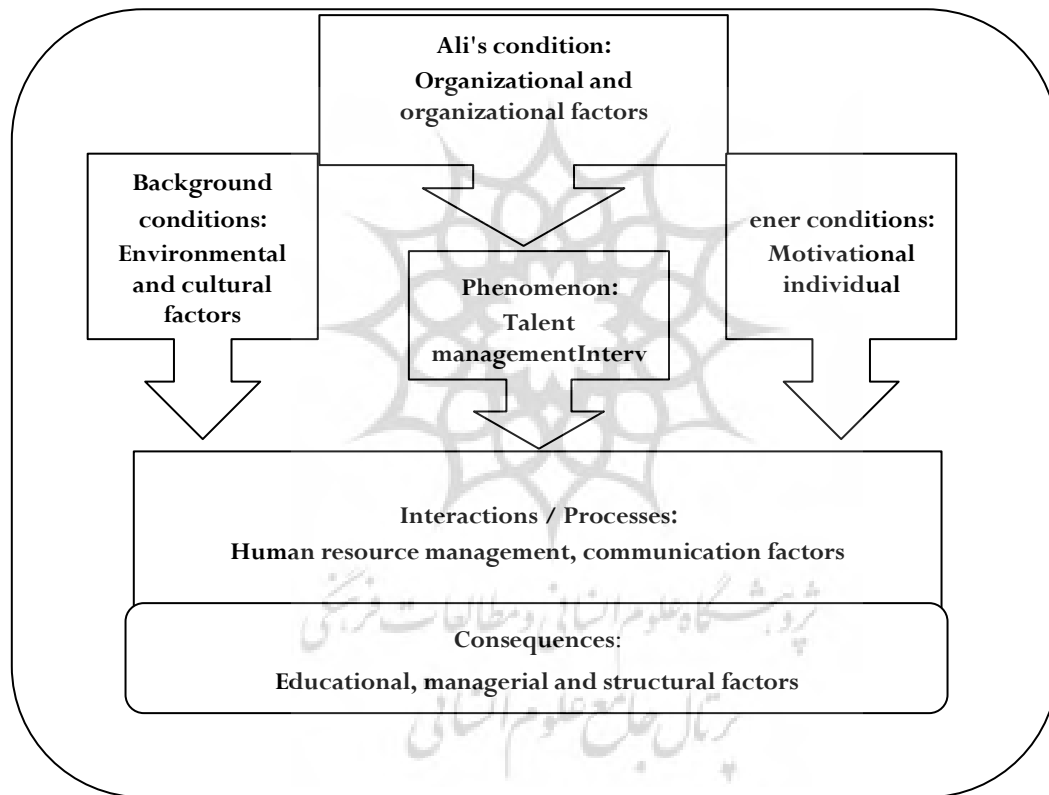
Ali's condition:
Organizational and organizational factors

Background conditions:
Environmental and cultural factors

Phenomenon:
Talent managementInterv

ener conditions:
Motivational individual

Interactions / Processes:
Human resource management, communication factors

Consequences:
Educational, managerial and structural factors

پژوهشگاه علوم انسانی و مطالعات فرهنگی
پرتال جامع علوم انسانی